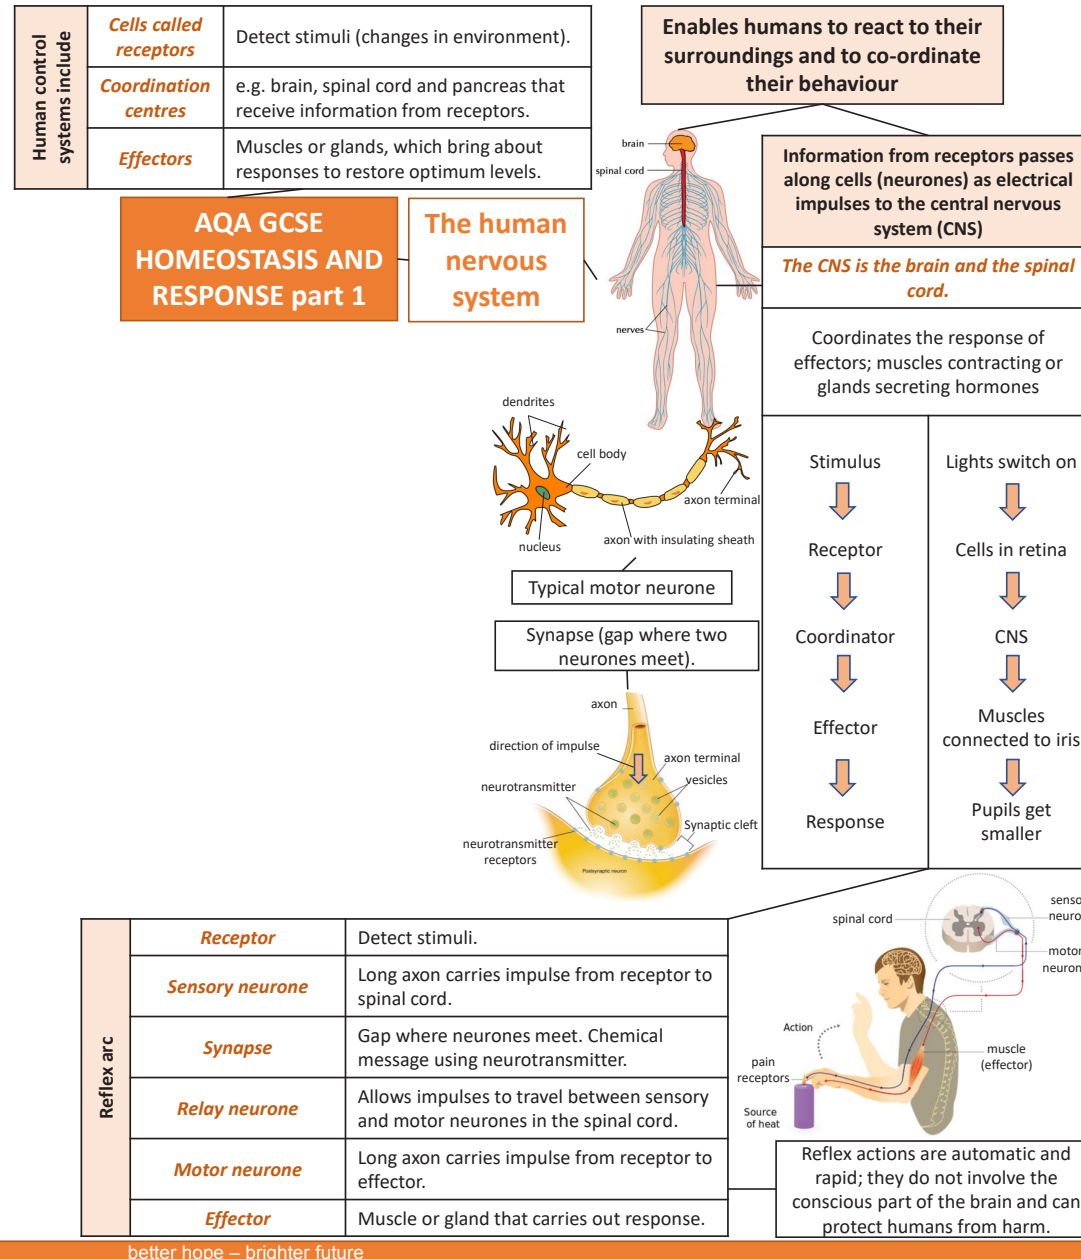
| Human control systems include | | |
|---|---|---|
| | *Cells called receptors* | Detect stimuli (changes in environment). |
| | *Coordination centres* | e.g. brain, spinal cord and pancreas that receive information from receptors. |
| | *Effectors* | Muscles or glands, which bring about responses to restore optimum levels. |

AQA GCSE HOMEOSTASIS AND RESPONSE part 1

The human nervous system

Enables humans to react to their surroundings and to co-ordinate their behaviour

brain
spinal cord
nerves

Information from receptors passes along cells (neurones) as electrical impulses to the central nervous system (CNS)

*The CNS is the brain and the spinal cord.*

Coordinates the response of effectors; muscles contracting or glands secreting hormones

| Stimulus | Lights switch on |
|---|---|
| Receptor | Cells in retina |
| Coordinator | CNS |
| Effector | Muscles connected to iris |
| Response | Pupils get smaller |

dendrites
cell body
axon terminal
nucleus
axon with insulating sheath

Typical motor neurone

Synapse (gap where two neurones meet).

axon
direction of impulse
axon terminal
vesicles
neurotransmitter
Synaptic cleft
neurotransmitter receptors
Postsynaptic neuron

| Reflex arc | | |
|---|---|---|
| | *Receptor* | Detect stimuli. |
| | *Sensory neurone* | Long axon carries impulse from receptor to spinal cord. |
| | *Synapse* | Gap where neurones meet. Chemical message using neurotransmitter. |
| | *Relay neurone* | Allows impulses to travel between sensory and motor neurones in the spinal cord. |
| | *Motor neurone* | Long axon carries impulse from receptor to effector. |
| | *Effector* | Muscle or gland that carries out response. |

spinal cord
senso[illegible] neuro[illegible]
motor neuron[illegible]
Action
pain receptors
muscle (effector)
Source of heat

Reflex actions are automatic and rapid; they do not involve the conscious part of the brain and can protect humans from harm.

better hope – brighter future